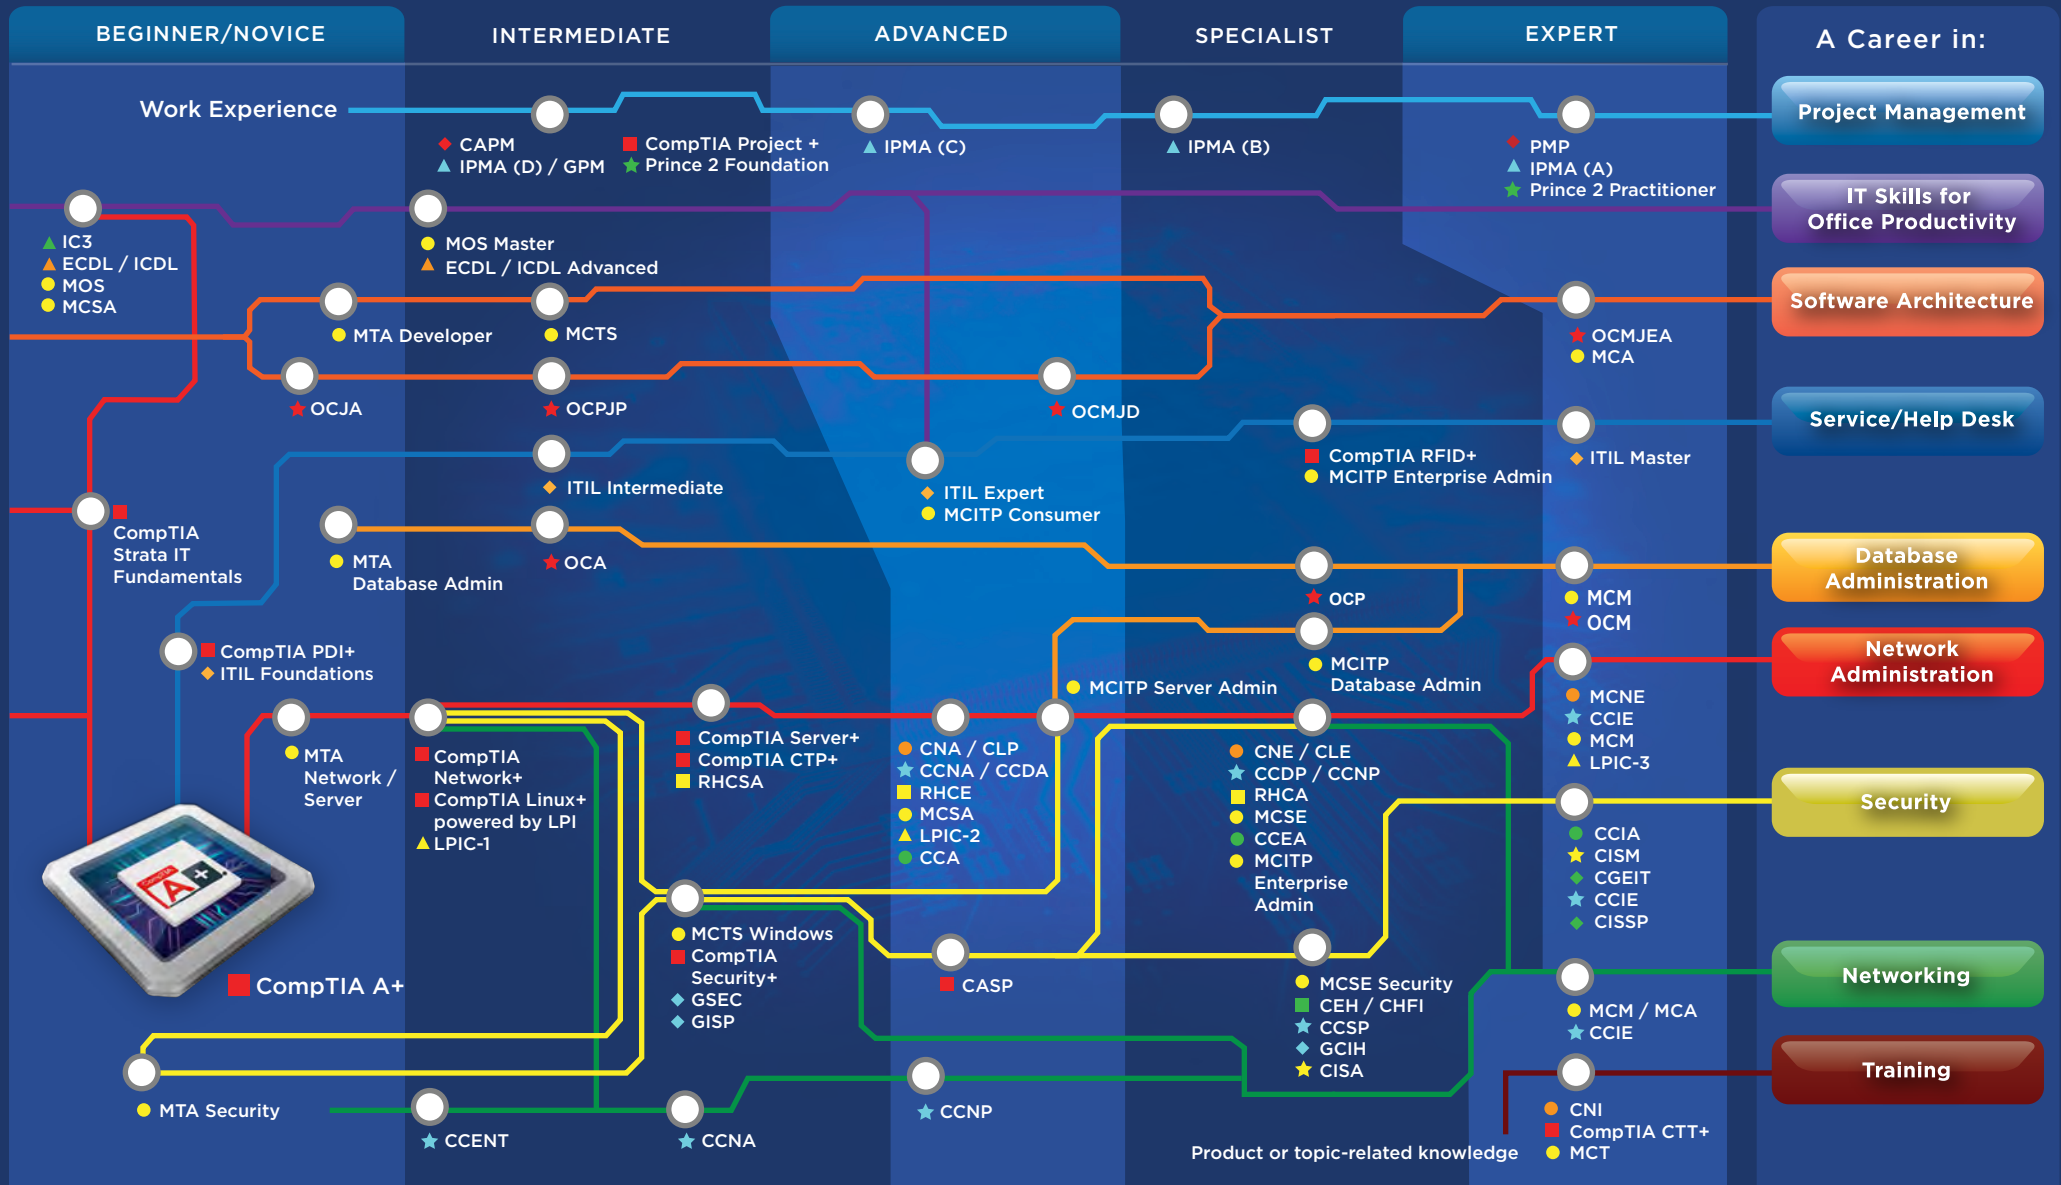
BEGINNER/NOVICE

INTERMEDIATE

ADVANCED

SPECIALIST

EXPERT

A Career in:

Work Experience

CAPM
IPMA (D) / GPM

CompTIA Project +
Prince 2 Foundation

IPMA (C)

IPMA (B)

PMP
IPMA (A)
Prince 2 Practitioner

Project Management

IC3
ECDL / ICDL
MOS
MCSA

MOS Master
ECDL / ICDL Advanced

IT Skills for Office Productivity

MTA Developer

MCTS

OCMJEA
MCA

Software Architecture

OCJA

OCPJP

OCMJD

CompTIA RFID+
MCITP Enterprise Admin

ITIL Master

Service/Help Desk

ITIL Intermediate

ITIL Expert
MCITP Consumer

CompTIA Strata IT Fundamentals

MTA Database Admin

OCA

OCP

MCM
OCM

Database Administration

CompTIA PDI+
ITIL Foundations

MCITP Database Admin

MCITP Server Admin

MCNE
CCIE
MCM
LPIC-3

Network Administration

MTA Network / Server

CompTIA Network+
CompTIA Linux+ powered by LPI
LPIC-1

CompTIA Server+
CompTIA CTP+
RHCSA

CNA / CLP
CCNA / CCDA
RHCE
MCSA
LPIC-2
CCA

CNE / CLE
CCDP / CCNP
RHCA
MCSE
CCEA
MCITP Enterprise Admin

CCIA
CISM
CGEIT
CCIE
CISSP

Security

CompTIA A+

MCTS Windows
CompTIA Security+
GSEC
GISP

CASP

MCSE Security
CEH / CHFI
CCSP
GCIH
CISA

MCM / MCA
CCIE

Networking

MTA Security

CCENT

CCNA

CCNP

CNI
CompTIA CTT+
MCT

Training

Product or topic-related knowledge